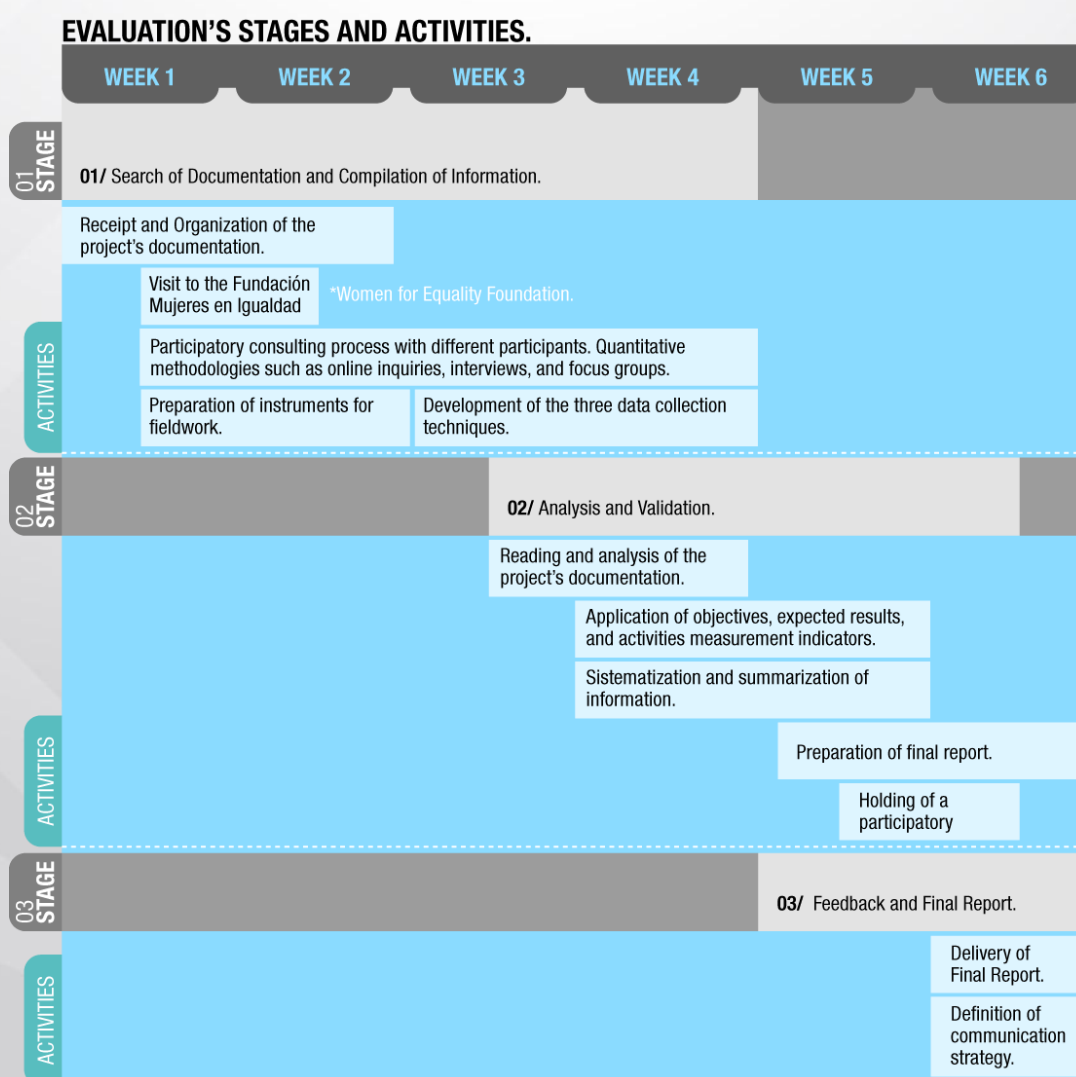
EVALUATION'S STAGES AND ACTIVITIES.

WEEK 1
WEEK 2
WEEK 3
WEEK 4
WEEK 5
WEEK 6

01 STAGE

01/ Search of Documentation and Compilation of Information.

ACTIVITIES

Receipt and Organization of the project's documentation.

Visit to the Fundación Mujeres en Igualdad

*Women for Equality Foundation.

Participatory consulting process with different participants. Quantitative methodologies such as online inquiries, interviews, and focus groups.

Preparation of instruments for fieldwork.

Development of the three data collection techniques.

02 STAGE

02/ Analysis and Validation.

ACTIVITIES

Reading and analysis of the project's documentation.

Application of objectives, expected results, and activities measurement indicators.

Sistematization and summarization of information.

Preparation of final report.

Holding of a participatory

03 STAGE

03/ Feedback and Final Report.

ACTIVITIES

Delivery of Final Report.

Definition of communication strategy.